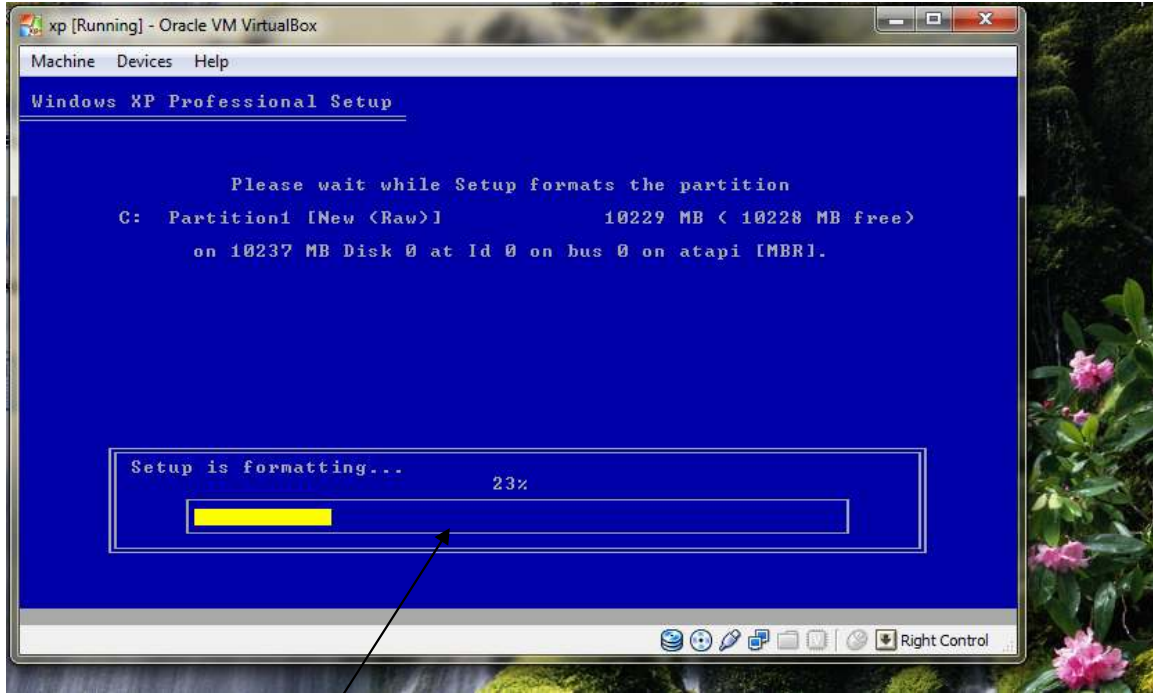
xp [Running] - Oracle VM VirtualBox

Machine Devices Help

Windows XP Professional Setup

Please wait while Setup formats the partition

C: Partition1 [New (Raw)] 10229 MB ( 10228 MB free)

on 10237 MB Disk 0 at Id 0 on bus 0 on atapi [MBR].

Setup is formatting...

23%

Right Control